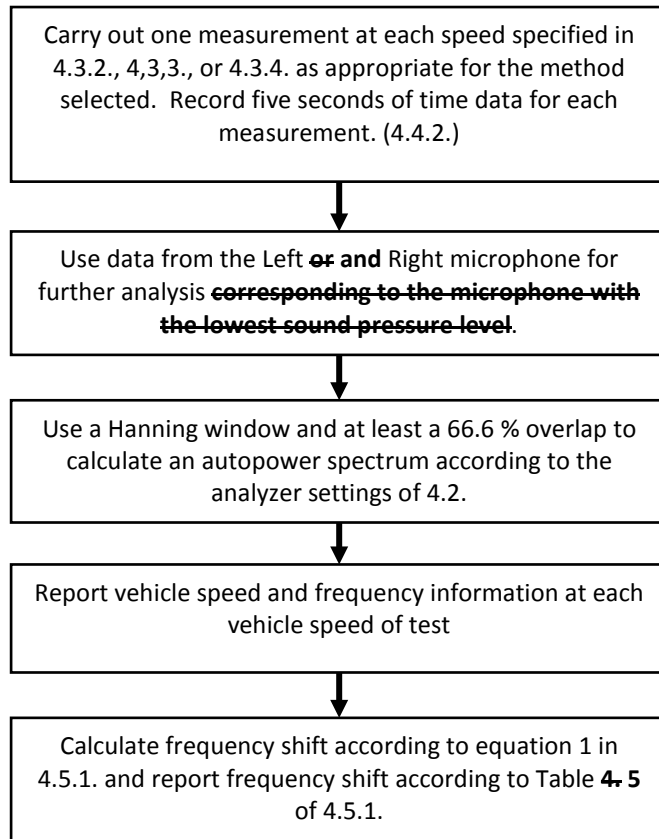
Carry out one measurement at each speed specified in 4.3.2., 4,3,3., or 4.3.4. as appropriate for the method selected. Record five seconds of time data for each measurement. (4.4.2.)

Use data from the Left ~~or~~ **and** Right microphone for further analysis ~~**corresponding to the microphone with the lowest sound pressure level**~~.

Use a Hanning window and at least a 66.6 % overlap to calculate an autopower spectrum according to the analyzer settings of 4.2.

Report vehicle speed and frequency information at each vehicle speed of test

Calculate frequency shift according to equation 1 in 4.5.1. and report frequency shift according to Table ~~**4.**~~ **5** of 4.5.1.